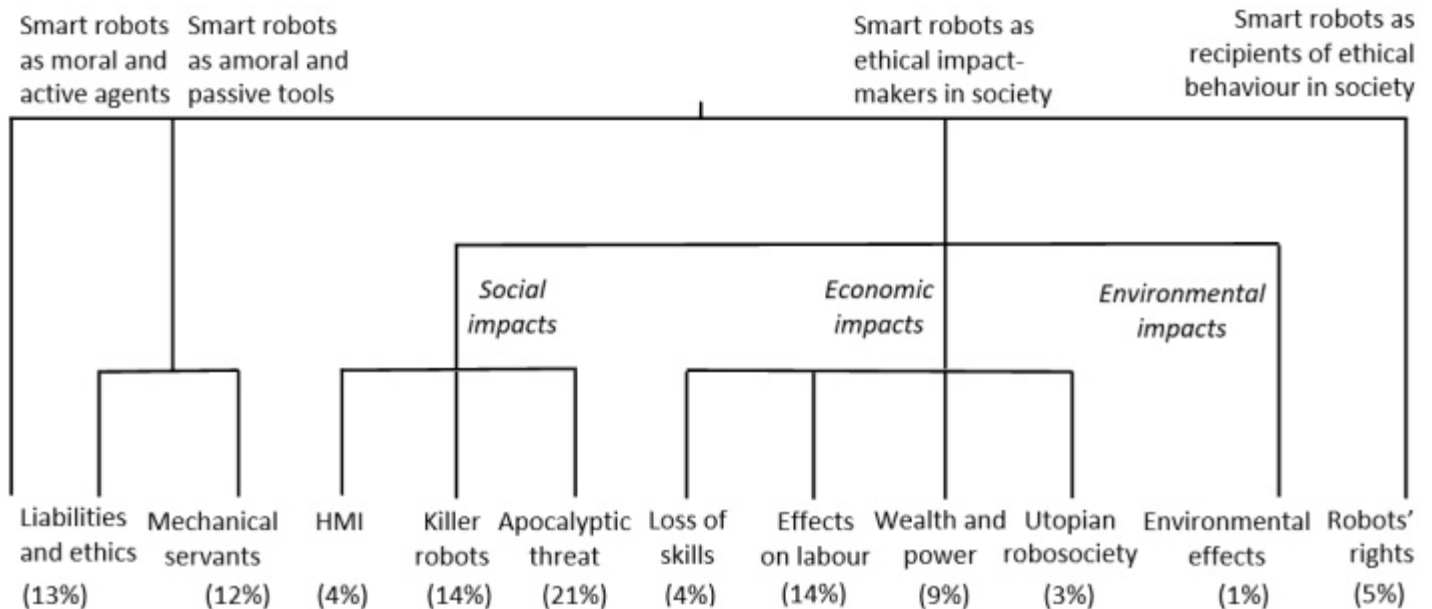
Smart robots as moral and active agents

Smart robots as amoral and passive tools

Smart robots as ethical impact-makers in society

Smart robots as recipients of ethical behaviour in society

Social impacts

Economic impacts

Environmental impacts

Liabilities and ethics (13%)

Mechanical servants (12%)

HMI (4%)

Killer robots (14%)

Apocalyptic threat (21%)

Loss of skills (4%)

Effects on labour (14%)

Wealth and power (9%)

Utopian robosociety (3%)

Environmental effects (1%)

Robots' rights (5%)